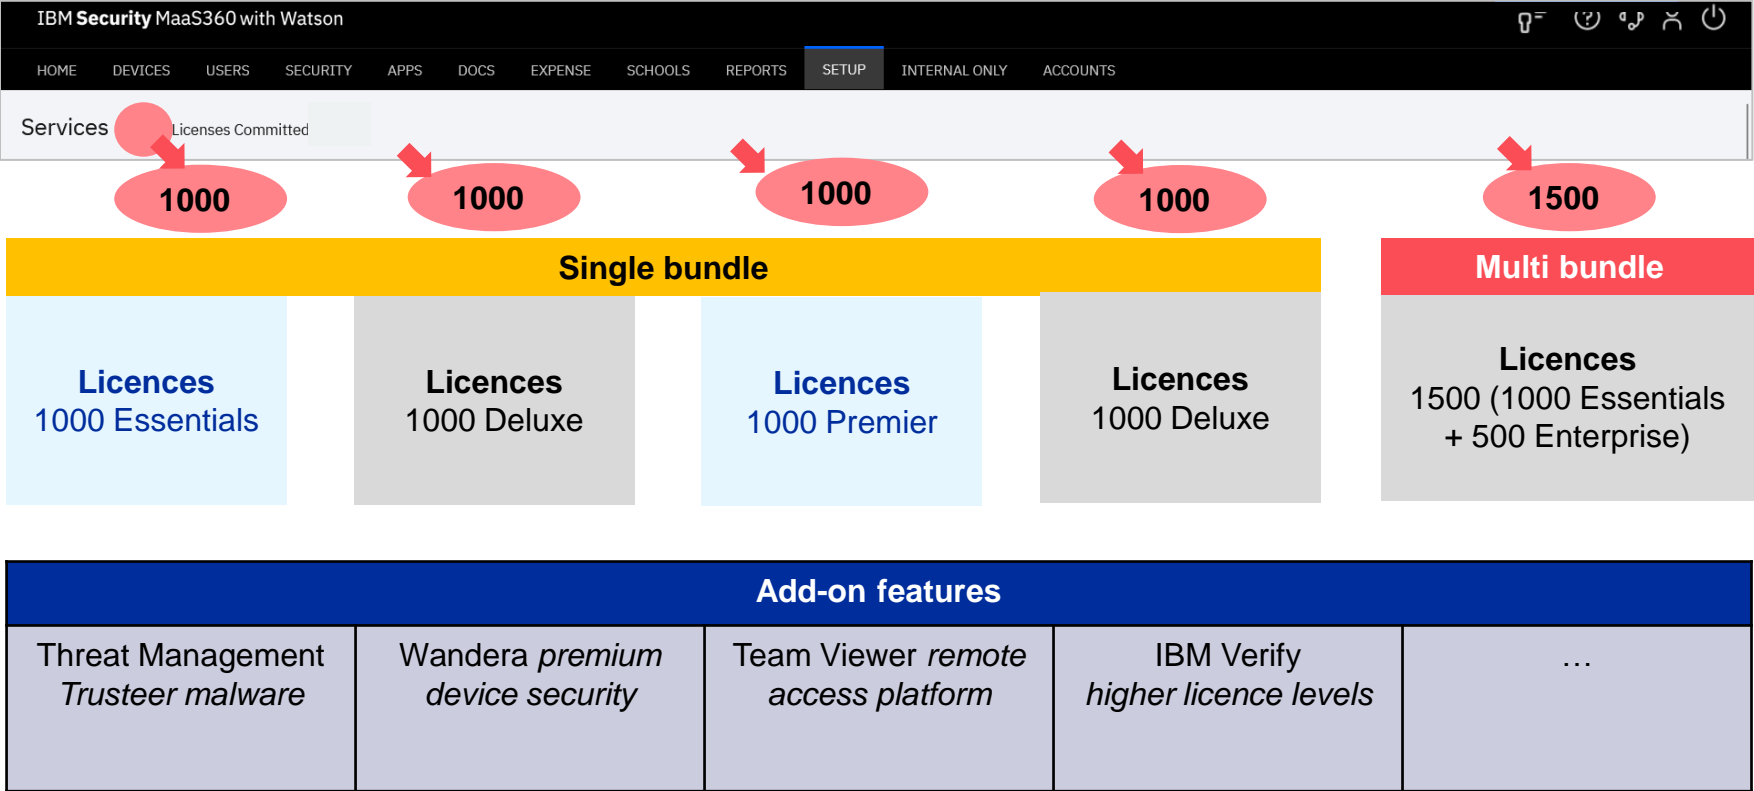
IBM Security MaaS360 with Watson

HOME DEVICES USERS SECURITY APPS DOCS EXPENSE SCHOOLS REPORTS SETUP INTERNAL ONLY ACCOUNTS

Services Licenses Committed

1000 1000 1000 1000 1500

Single bundle

Multi bundle

Licences
1000 Essentials

Licences
1000 Deluxe

Licences
1000 Premier

Licences
1000 Deluxe

Licences
1500 (1000 Essentials + 500 Enterprise)

Add-on features

| Threat Management *Trusteer malware* | Wandera *premium device security* | Team Viewer *remote access platform* | IBM Verify *higher licence levels* | … |
|---|---|---|---|---|